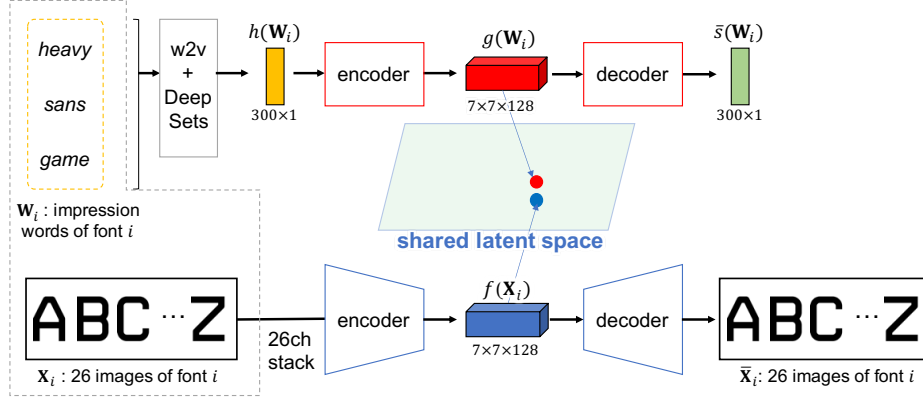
heavy

sans

game

w2v + Deep Sets

$h(\mathbf{W}_i)$

300×1

encoder

$g(\mathbf{W}_i)$

7×7×128

decoder

$\bar{s}(\mathbf{W}_i)$

300×1

$\mathbf{W}_i$ : impression words of font $i$

shared latent space

ABC ··· Z

$\mathbf{X}_i$ : 26 images of font $i$

26ch stack

encoder

$f(\mathbf{X}_i)$

7×7×128

decoder

ABC ··· Z

$\bar{\mathbf{X}}_i$: 26 images of font $i$